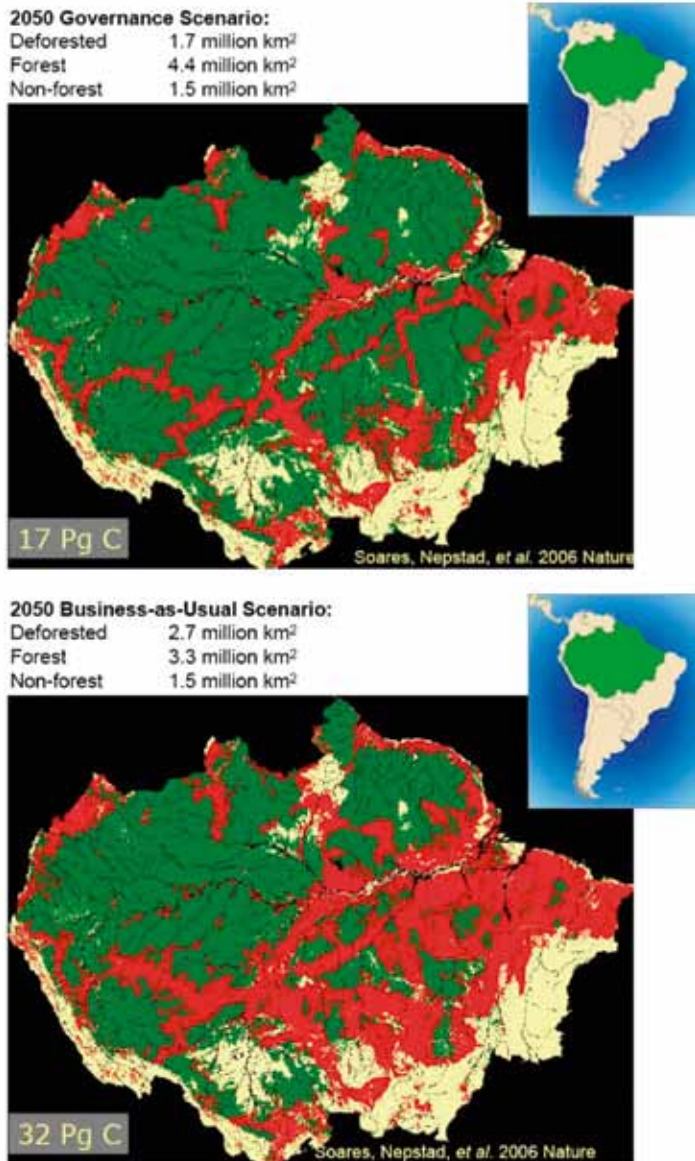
2050 Governance Scenario:

| | |
|---|---|
| Deforested | 1.7 million km$^2$ |
| Forest | 4.4 million km$^2$ |
| Non-forest | 1.5 million km$^2$ |

17 Pg C

Soares, Nepstad, et al. 2006 Nature

2050 Business-as-Usual Scenario:

| | |
|---|---|
| Deforested | 2.7 million km$^2$ |
| Forest | 3.3 million km$^2$ |
| Non-forest | 1.5 million km$^2$ |

32 Pg C

Soares, Nepstad, et al. 2006 Nature